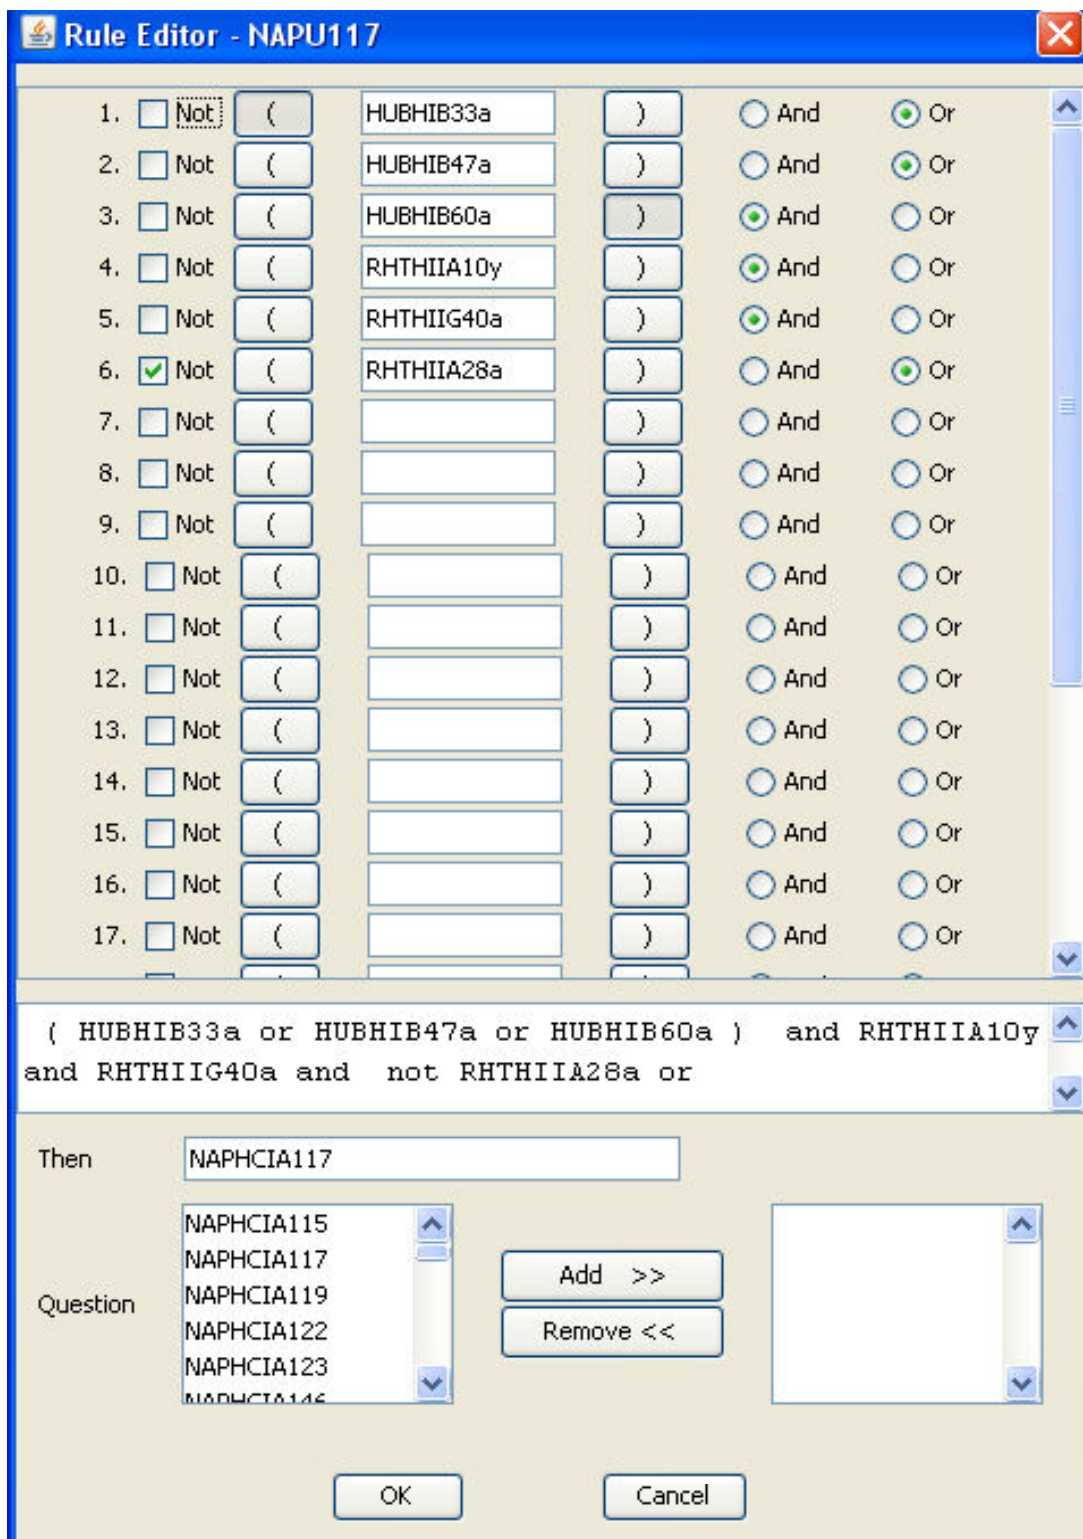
Rule Editor - NAPU117

1. Not ( HUBHIB33a ) And Or
2. Not ( HUBHIB47a ) And Or
3. Not ( HUBHIB60a ) And Or
4. Not ( RHTHIIA10y ) And Or
5. Not ( RHTHIIG40a ) And Or
6. Not ( RHTHIIA28a ) And Or
7. Not ( ) And Or
8. Not ( ) And Or
9. Not ( ) And Or
10. Not ( ) And Or
11. Not ( ) And Or
12. Not ( ) And Or
13. Not ( ) And Or
14. Not ( ) And Or
15. Not ( ) And Or
16. Not ( ) And Or
17. Not ( ) And Or

( HUBHIB33a or HUBHIB47a or HUBHIB60a ) and RHTHIIA10y and RHTHIIG40a and not RHTHIIA28a or

Then NAPHCIA117

Question
NAPHCIA115
NAPHCIA117
NAPHCIA119
NAPHCIA122
NAPHCIA123
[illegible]

Add >>
Remove <<

OK
Cancel